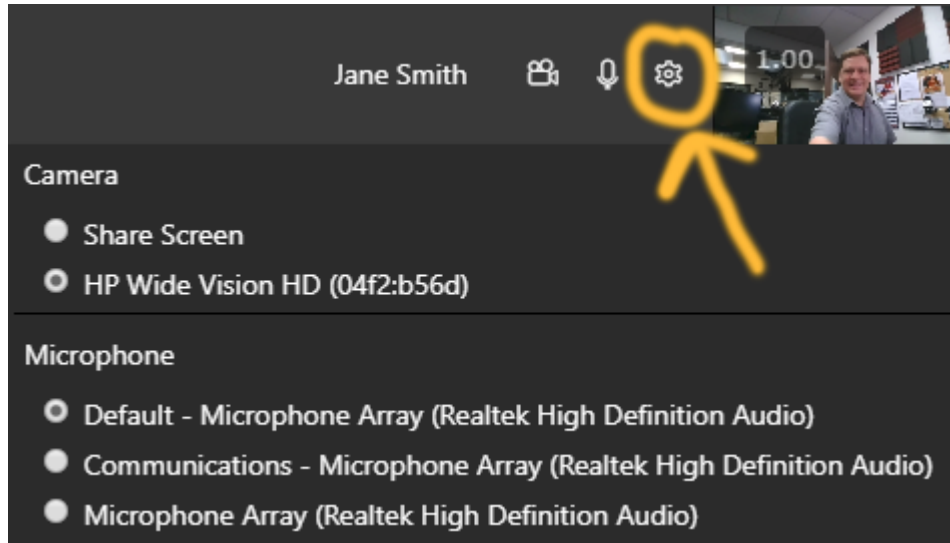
Jane Smith

1.00

Camera

Share Screen

HP Wide Vision HD (04f2:b56d)

Microphone

Default - Microphone Array (Realtek High Definition Audio)

Communications - Microphone Array (Realtek High Definition Audio)

Microphone Array (Realtek High Definition Audio)